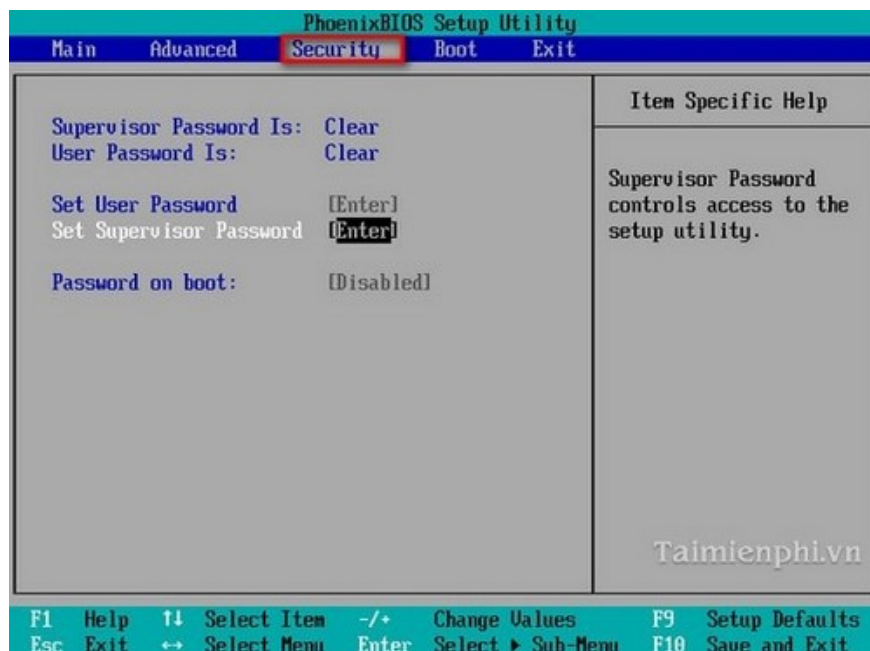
PhoenixBIOS Setup Utility

Main Advanced Security Boot Exit

Supervisor Password Is: Clear
User Password Is: Clear

Set User Password [Enter]
Set Supervisor Password [Enter]

Password on boot: [Disabled]

Item Specific Help

Supervisor Password controls access to the setup utility.

Taimienphi.vn

F1 Help ↑↓ Select Item -/+ Change Values F9 Setup Defaults
Esc Exit ↔ Select Menu Enter Select ▸ Sub-Menu F10 Save and Exit